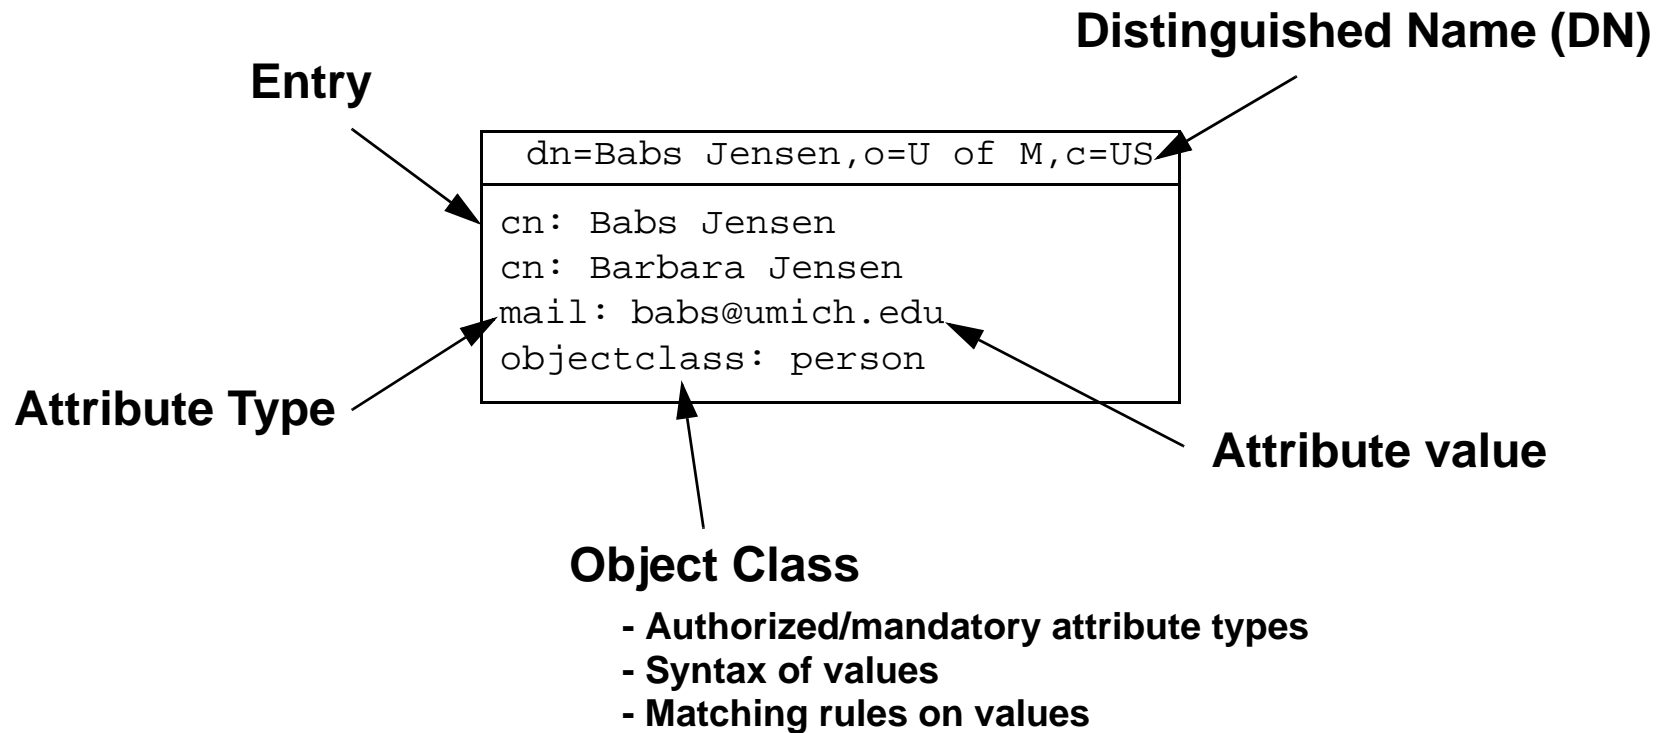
Distinguished Name (DN)

Entry

dn=Babs Jensen,o=U of M,c=US

cn: Babs Jensen
cn: Barbara Jensen
mail: babs@umich.edu
objectclass: person

Attribute Type

Attribute value

Object Class

- Authorized/mandatory attribute types
- Syntax of values
- Matching rules on values